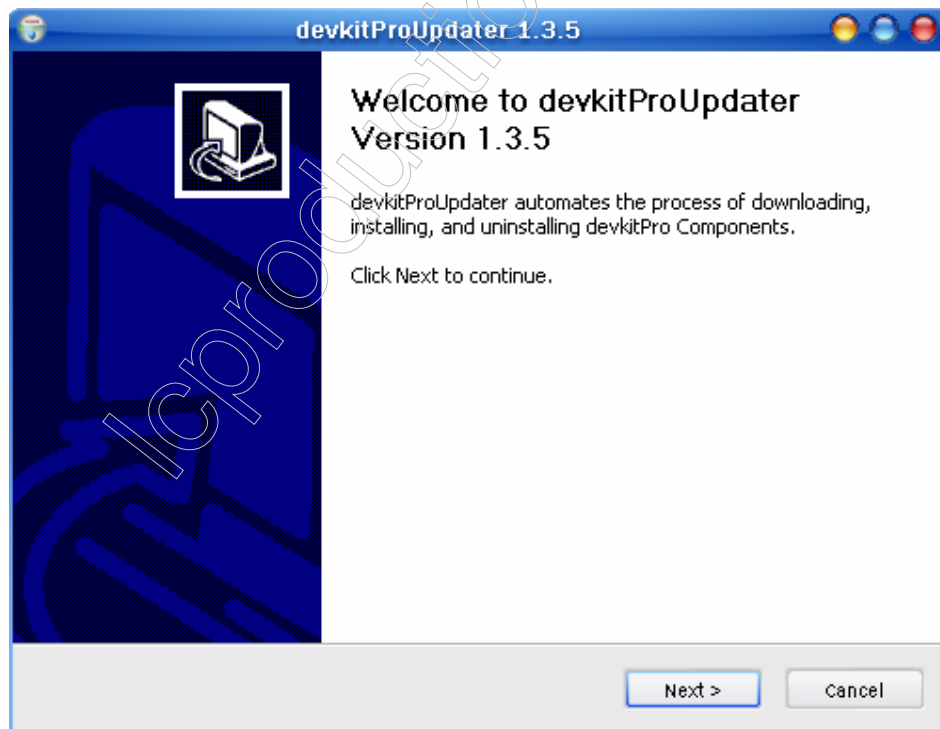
devkitProUpdater 1.3.5

Welcome to devkitProUpdater Version 1.3.5

devkitProUpdater automates the process of downloading, installing, and uninstalling devkitPro Components.

Click Next to continue.

lcproductio

Next >

Cancel